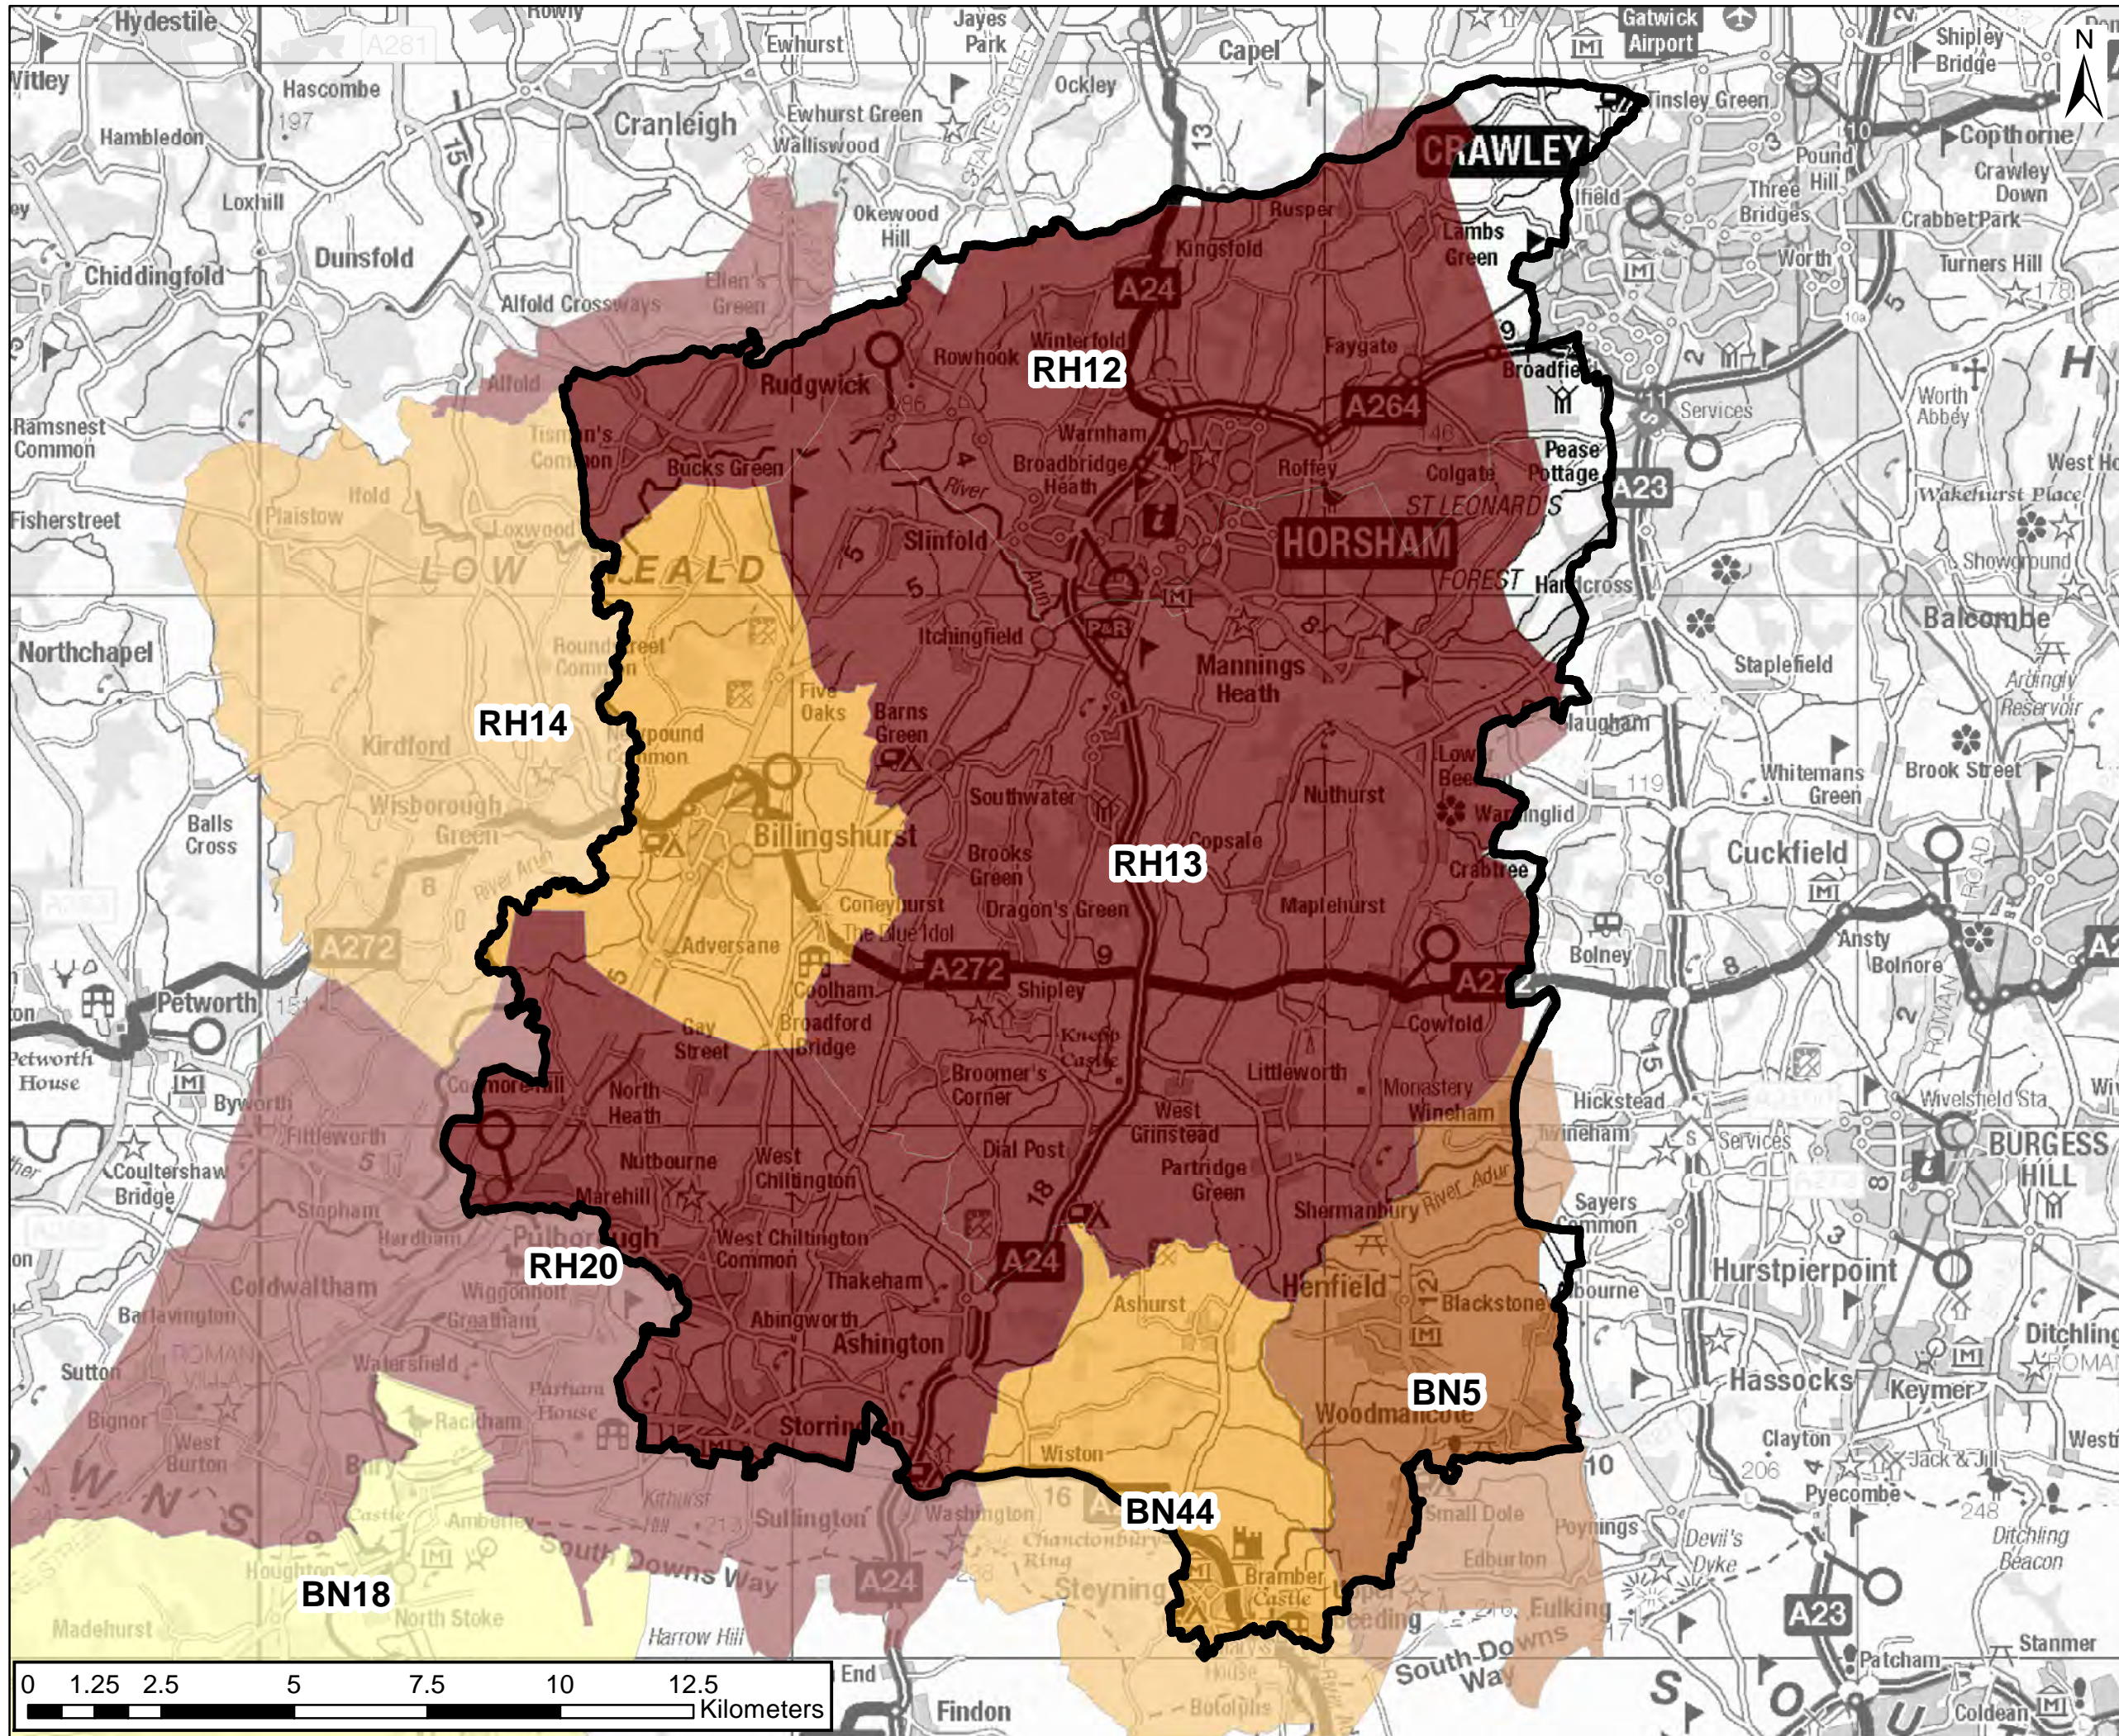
N

RH12
RH13
RH14
RH20
BN5
BN44
BN18

Hydestile
Witley
Hascombe
Hambledon
Loxhill
Chiddingfold
Dunsfold
Cranleigh
Ewhurst
Ewhurst Green
Walliswood
Jayes Park
Ockley
Capel
Okewood Hill
Alfold Crossways
Ellen's Green
Alfold
Ramsnest Common
Plaistow
Ifold
Fisherstreet
Loxwood
LOW WEALD
Northchapel
Kirdford
Wisborough Green
Balls Cross
Petworth
Petworth House
Byworth
Fittleworth
Coultershaw Bridge
Stopham
Hardham
Coldwaltham
Pulborough
Wiggonholt
Greatham
Bignor
Sutton
Barlavington
West Burton
Bury
Houghton
Amberley
North Stoke
Madehurst
Rackham
Parham House
Watersfield
South Downs Way
Harrow Hill
Findon
Sullington
Washington
Storrington
Thakeham
Abingworth
Ashington
West Chiltington
West Chiltington Common
Nutbourne
Marehill
North Heath
Coolham
Broadford Bridge
Gay Street
Adversane
Billingshurst
Five Oaks
Barns Green
Itchingfield
Slinfold
Bucks Green
Rudgwick
Rowhook
Winterfold
Kingsfold
Rusper
Warnham
Broadbridge Heath
HORSHAM
Roffey
Colgate
Faygate
Pease Pottage
ST LEONARD'S FOREST
Handcross
Mannings Heath
Southwater
Brooks Green
Dragon's Green
Coneyhurst
The Blue Idol
Shipley
Knepp Castle
Broomer's Corner
Dial Post
West Grinstead
Partridge Green
Littleworth
Cowfold
Maplehurst
Copsale
Nuthurst
Crabtree
Warninglid
Lower Beeding
Monastery
Wineham
Shermanbury
River Adur
Henfield
Blackstone
Woodmancote
Ashurst
Wiston
Steyning
Bramber Castle
Chanctonbury Ring
Small Dole
Edburton
Poynings
Fulking
Upper Beeding
South Downs Way
Botolphs
CRAWLEY
Gatwick Airport
Lambs Green
Ifield
Broadfield
Copthorne
Pound Hill
Three Bridges
Crawley Down
Crabbet Park
Worth
Turners Hill
Worth Abbey
Services
Wakehurst Place
Showground
Balcombe
Staplefield
Ardingly Reservoir
Whitemans Green
Brook Street
Cuckfield
Slaugham
Bolney
Ansty
Bolnore
Hickstead
Twineham
Sayers Common
Albourne
Hurstpierpoint
BURGESS HILL
Wivelsfield Sta
Hassocks
Keymer
Ditchling
Clayton
Pyecombe
Jack & Jill
Devil's Dyke
Ditchling Beacon
Patcham
Stanmer
Coldean
Shipley Bridge
Tinsley Green
Tismans Common
Rowhook
Roundstreet Common
Newpound Common
River Arun
A24
A264
A23
A272
A281
A283
A29
A2300
A273
A27
13
15
16
18
9
10
11
8
4
5
0
2
3
6
7
12
119
151
178
197
206
213
248
End

0 1.25 2.5 5 7.5 10 12.5
Kilometers